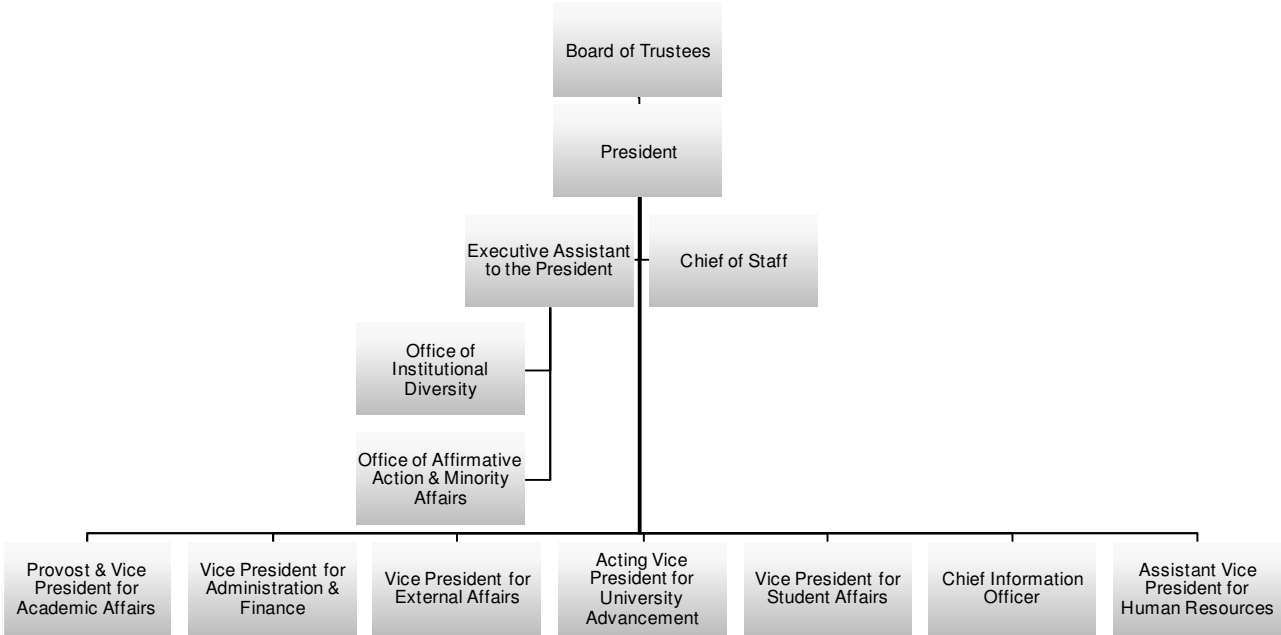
Board of Trustees

President

Executive Assistant to the President

Chief of Staff

Office of Institutional Diversity

Office of Affirmative Action & Minority Affairs

Provost & Vice President for Academic Affairs

Vice President for Administration & Finance

Vice President for External Affairs

Acting Vice President for University Advancement

Vice President for Student Affairs

Chief Information Officer

Assistant Vice President for Human Resources